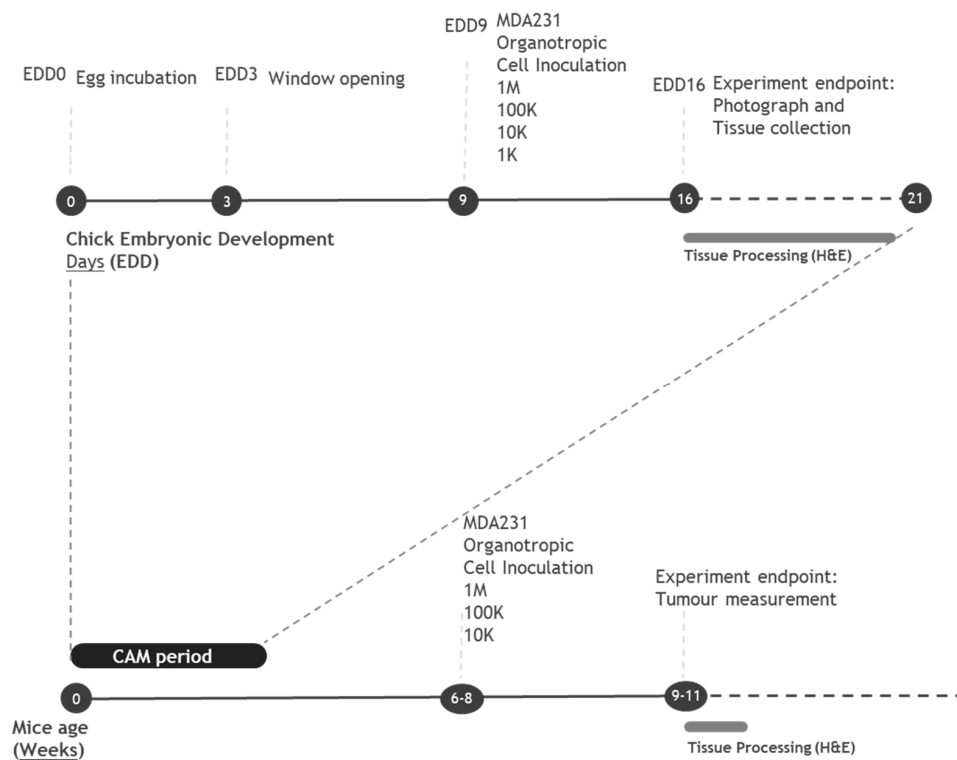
EDD0 Egg incubation

EDD3 Window opening

EDD9 MDA231 Organotropic Cell Inoculation 1M 100K 10K 1K

EDD16 Experiment endpoint: Photograph and Tissue collection

0 3 9 16 21

Chick Embryonic Development Days (EDD)

Tissue Processing (H&E)

MDA231 Organotropic Cell Inoculation 1M 100K 10K

Experiment endpoint: Tumour measurement

CAM period

0 6-8 9-11

Mice age (Weeks)

Tissue Processing (H&E)